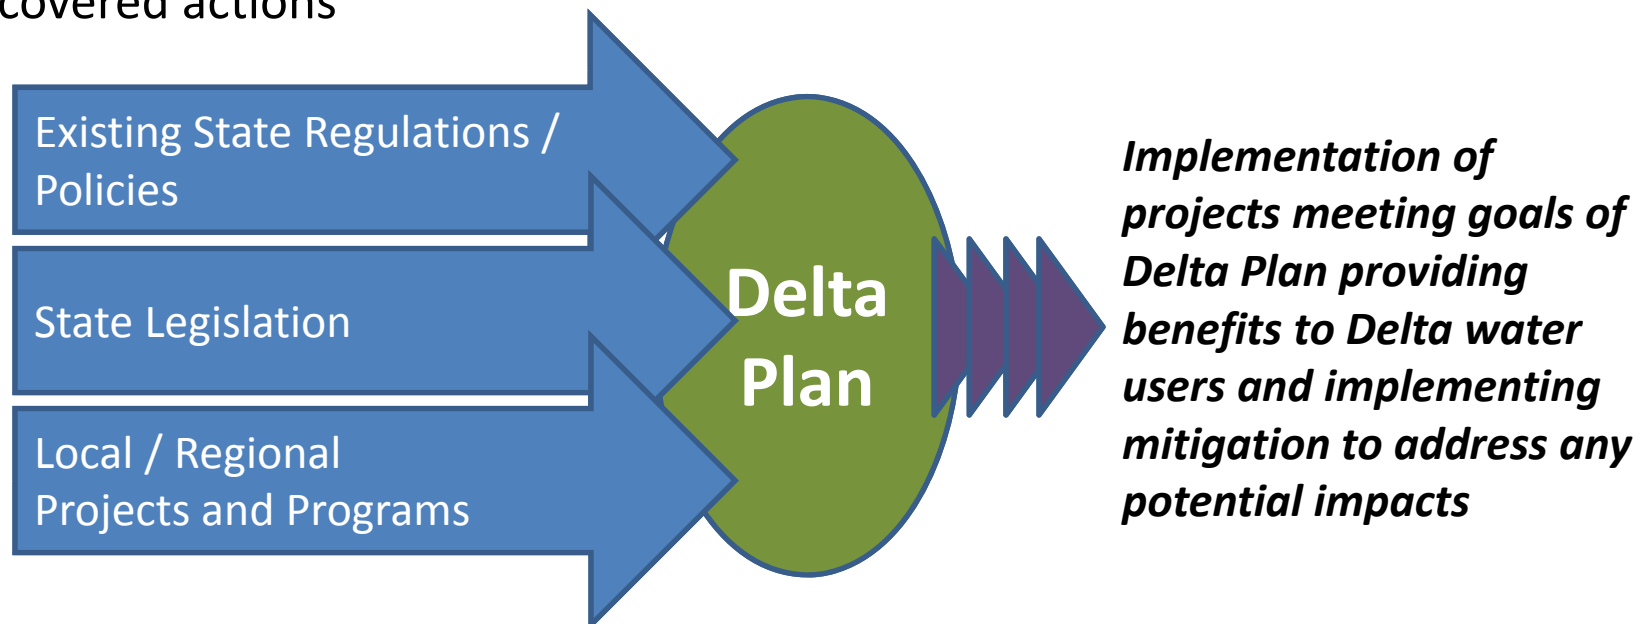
covered actions

Existing State Regulations / Policies

State Legislation

Local / Regional Projects and Programs

Delta Plan

*Implementation of projects meeting goals of Delta Plan providing benefits to Delta water users and implementing mitigation to address any potential impacts*